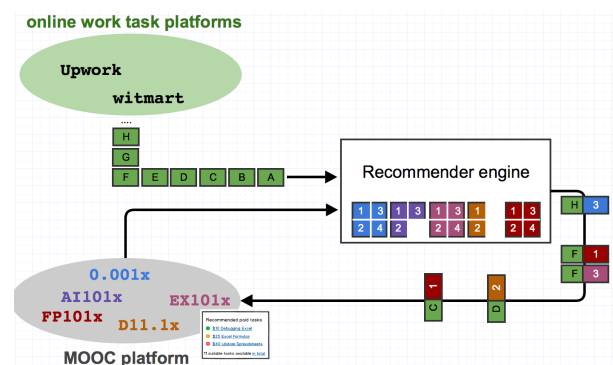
online work task platforms

Upwork

witmart

....

H

G

F E D C B A

Recommender engine

1 3 1 3 1 3 1 1 3
2 4 2 2 4 2 2 4

H 3

F 1

F 3

C 1

D 2

0.001x

AI101x

EX101x

FP101x

D11.1x

MOOC platform

Recommended paid tasks

$10 Debugging Excel

$23 Excel Formulas

$40 Update Spreadsheets

11 suitable tasks available in total